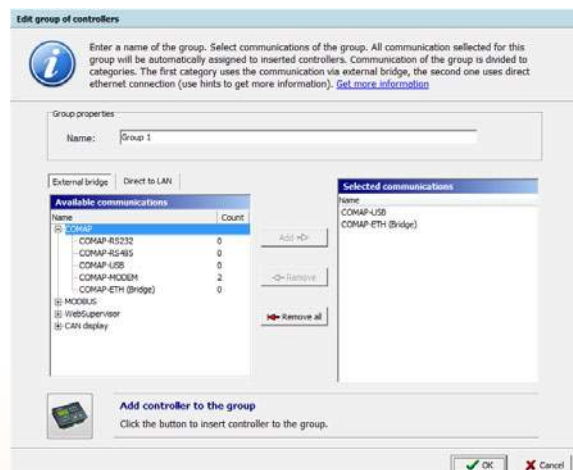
Edit group of controllers

Enter a name of the group. Select communications of the group. All communication selected for this group will be automatically assigned to inserted controllers. Communication of the group is divided to categories. The first category uses the communication via external bridge, the second one uses direct ethernet connection (use hints to get more information). Get more information

Group properties

Name: Group 1

External bridge | Direct to LAN

Available communications

| Name | Count |
|---|---|
| COMAP | |
| COMAP-RS232 | 0 |
| COMAP-RS485 | 0 |
| COMAP-USB | 0 |
| COMAP-MODEM | 2 |
| COMAP-ETH (Bridge) | 0 |
| MODBUS | |
| WebSupervisor | |
| CAN display | |

Add
Remove
Remove all

Selected communications

Name
COMAP-USB
COMAP-ETH (Bridge)

Add controller to the group
Click the button to insert controller to the group.

OK
Cancel